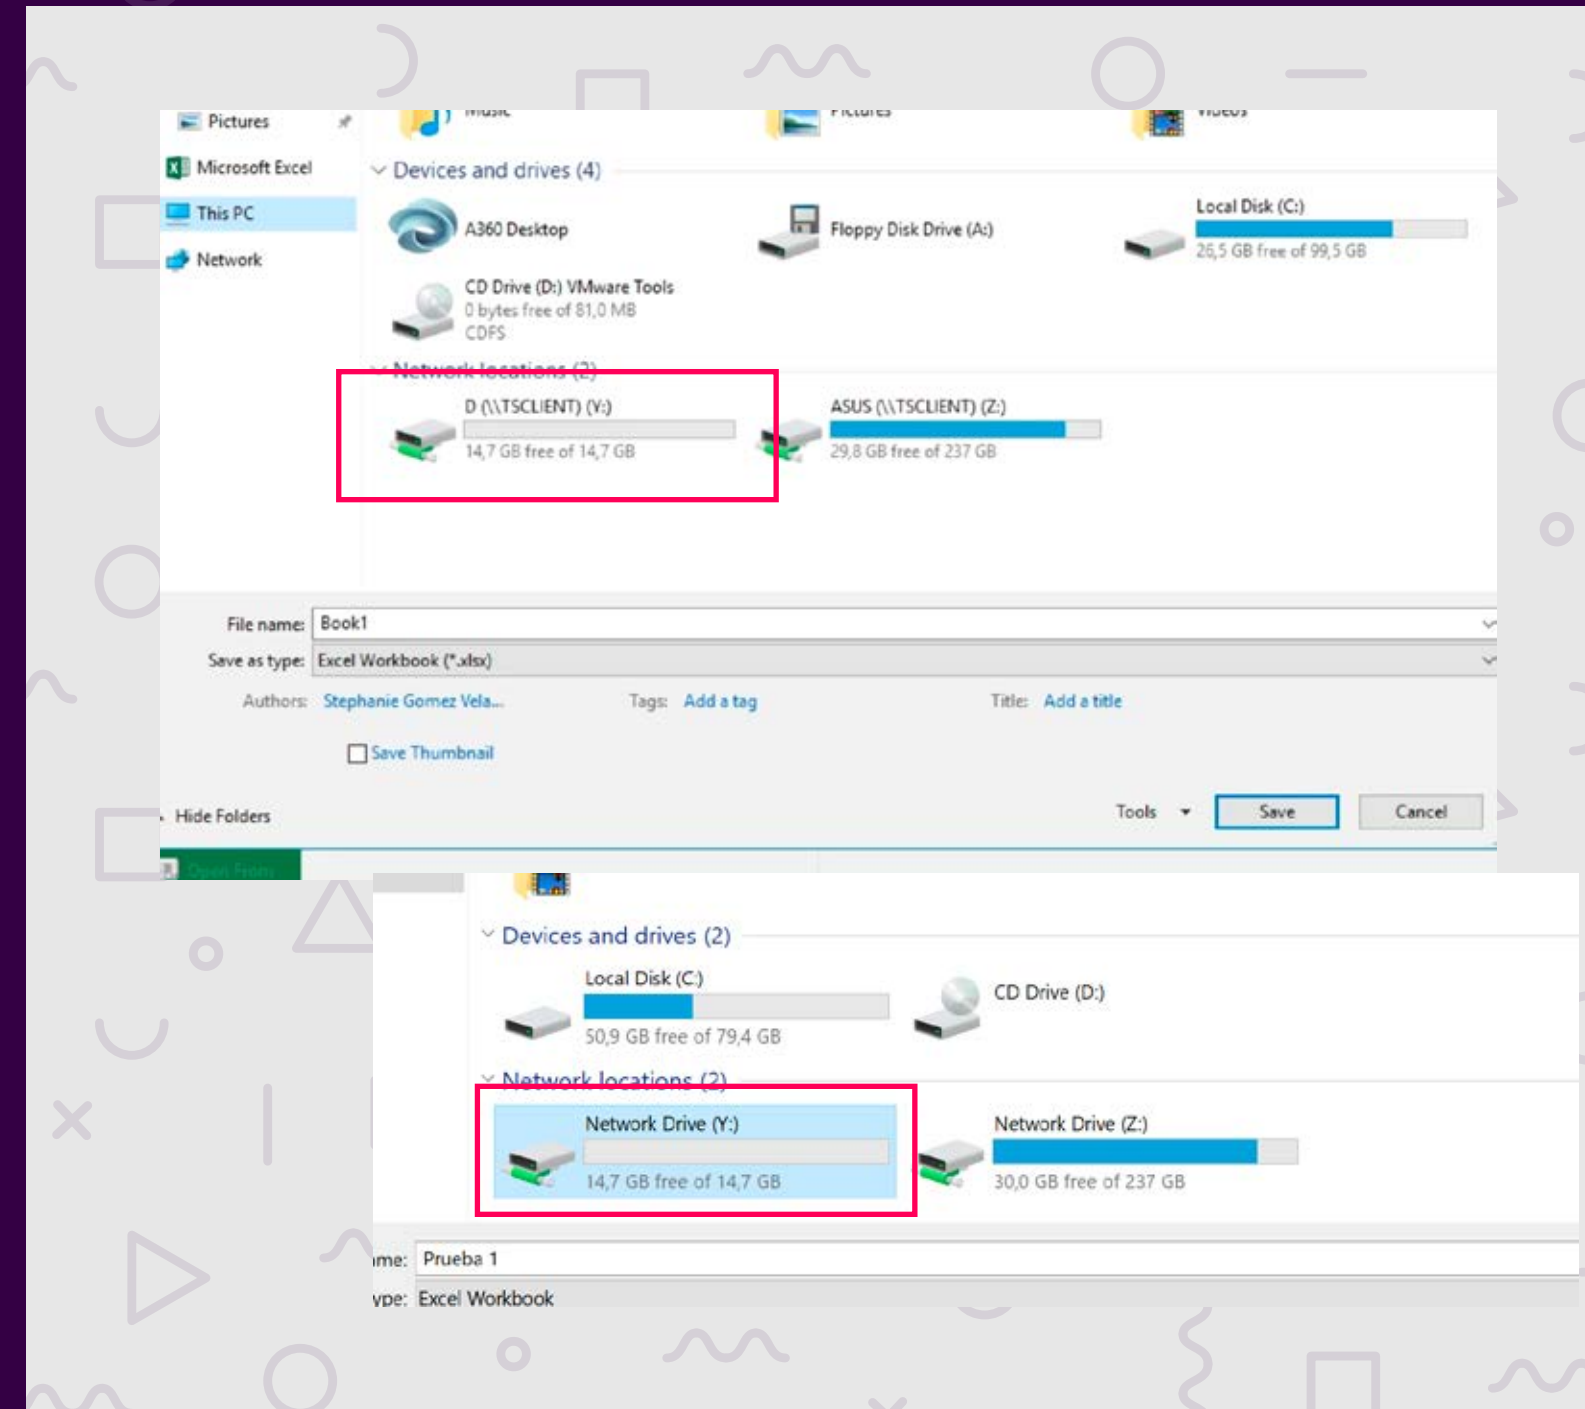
Pictures
Microsoft Excel
This PC
Network

Music
Pictures
Videos

Devices and drives (4)

A360 Desktop
Floppy Disk Drive (A:)
Local Disk (C:)
26,5 GB free of 99,5 GB
CD Drive (D:) VMware Tools
0 bytes free of 81,0 MB
CDFS

Network locations (2)

D (\\TSCLIENT) (Y:)
14,7 GB free of 14,7 GB
ASUS (\\TSCLIENT) (Z:)
29,8 GB free of 237 GB

File name: Book1
Save as type: Excel Workbook (*.xlsx)
Authors: Stephanie Gomez Vela...
Tags: Add a tag
Title: Add a title
Save Thumbnail

Hide Folders
Tools
Save
Cancel

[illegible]

Devices and drives (2)

Local Disk (C:)
50,9 GB free of 79,4 GB
CD Drive (D:)

Network locations (2)

Network Drive (Y:)
14,7 GB free of 14,7 GB
Network Drive (Z:)
30,0 GB free of 237 GB

ame: Prueba 1
ype: Excel Workbook